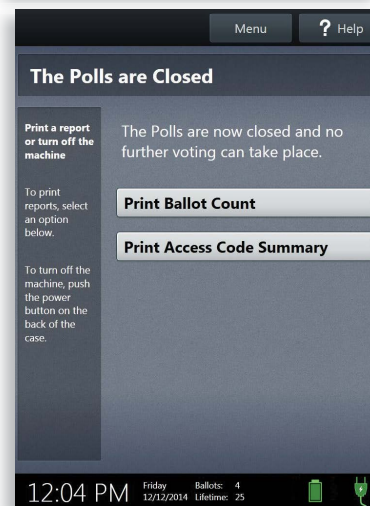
Menu ? Help

The Polls are Closed

Print a report or turn off the machine

To print reports, select an option below.

To turn off the machine, push the power button on the back of the case.

The Polls are now closed and no further voting can take place.

Print Ballot Count

Print Access Code Summary

12:04 PM Friday 12/12/2014 Ballots: 4 Lifetime: 25